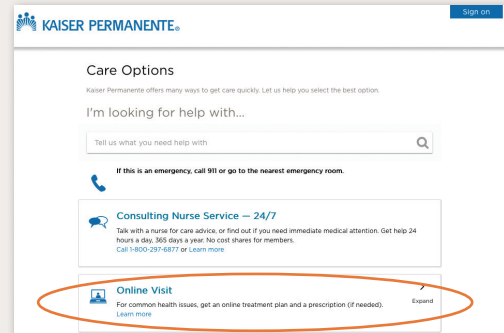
KAISER PERMANENTE®

Sign on

Care Options

Kaiser Permanente offers many ways to get care quickly. Let us help you select the best option.

I'm looking for help with...

Tell us what you need help with

If this is an emergency, call 911 or go to the nearest emergency room.

Consulting Nurse Service — 24/7

Talk with a nurse for care advice, or find out if you need immediate medical attention. Get help 24 hours a day, 365 days a year. No cost shares for members.
Call 1-800-297-6877 or Learn more

Online Visit

For common health issues, get an online treatment plan and a prescription (if needed).
Learn more

Expand